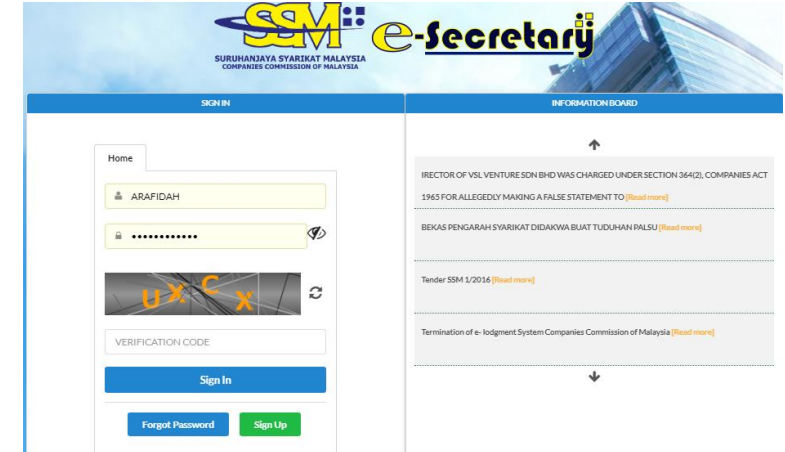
SSM e-Secretary
SURUHANJAYA SYARIKAT MALAYSIA
COMPANIES COMMISSION OF MALAYSIA

SIGN IN

Home

ARAFIDAH

••••••••••••

UXCX

VERIFICATION CODE

Sign In

Forgot Password

Sign Up

INFORMATION BOARD

IRECTOR OF VSL VENTURE SDN BHD WAS CHARGED UNDER SECTION 364(2), COMPANIES ACT 1965 FOR ALLEGEDLY MAKING A FALSE STATEMENT TO [Read more]

BEKAS PENGARAH SYARIKAT DIDAKWA BUAT TUDUHAN PALSU [Read more]

Tender SSM 1/2016 [Read more]

Termination of e- lodgment System Companies Commission of Malaysia [Read more]